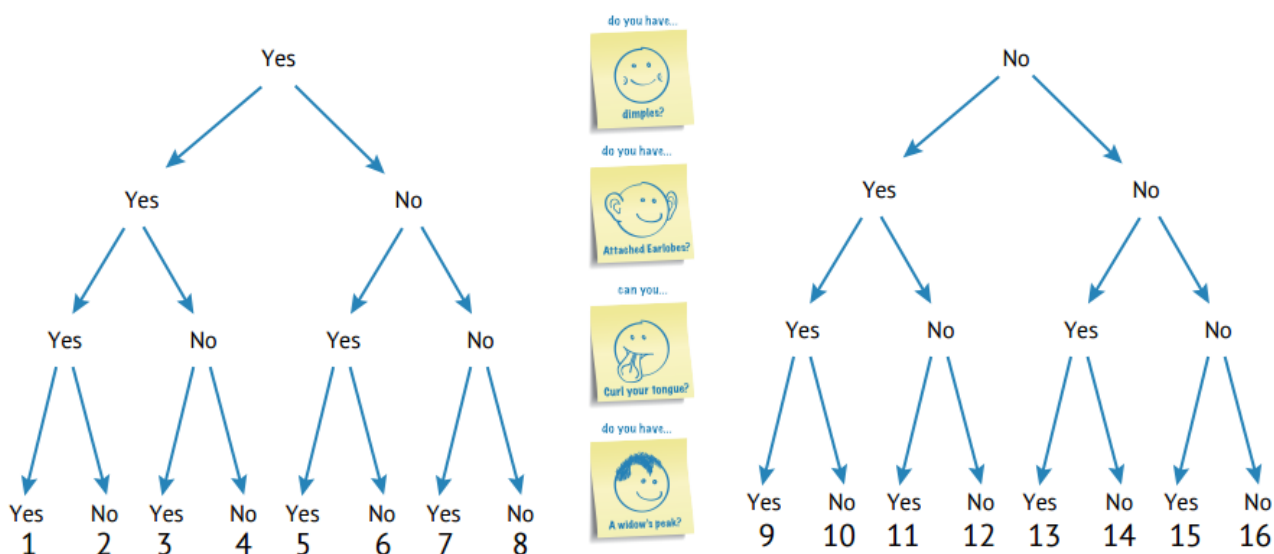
Yes

Yes No

Yes No Yes No

Yes No Yes No Yes No Yes No
1 2 3 4 5 6 7 8

do you have...
dimples?

do you have...
Attached Earlobes?

can you...
Curl your tongue?

do you have...
A widow's peak?

No

Yes No

Yes No Yes No

Yes No Yes No Yes No Yes No
9 10 11 12 13 14 15 16